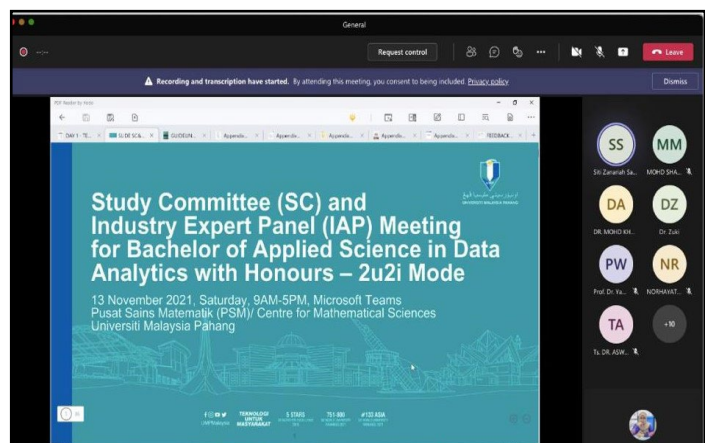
General

Request control

Leave

Recording and transcription have started. By attending this meeting, you consent to being included. Privacy policy

Dismiss

PDF Reader by Xodo

DAY 1 - TE... SLIDE SCA... GUIDELIN... Appendix... Appendix... Appendix... Appendix... Appendix... FEEDBACK...

UNIVERSITI MALAYSIA PAHANG

Study Committee (SC) and Industry Expert Panel (IAP) Meeting for Bachelor of Applied Science in Data Analytics with Honours – 2u2i Mode

13 November 2021, Saturday, 9AM-5PM, Microsoft Teams
Pusat Sains Matematik (PSM)/ Centre for Mathematical Sciences
Universiti Malaysia Pahang

UMPMalaysia

TEKNOLOGI UNTUK MASYARAKAT

5 STARS

751-800

#133 ASIA

SS
Siti Zanariah Sa...

MM
MOHD SHA...

DA
DR. MOHD KH...

DZ
Dr. Zuki

PW
Prof. Dr. Ya...

NR
NORHAYAT...

TA
Ts. DR. ASW...

+10